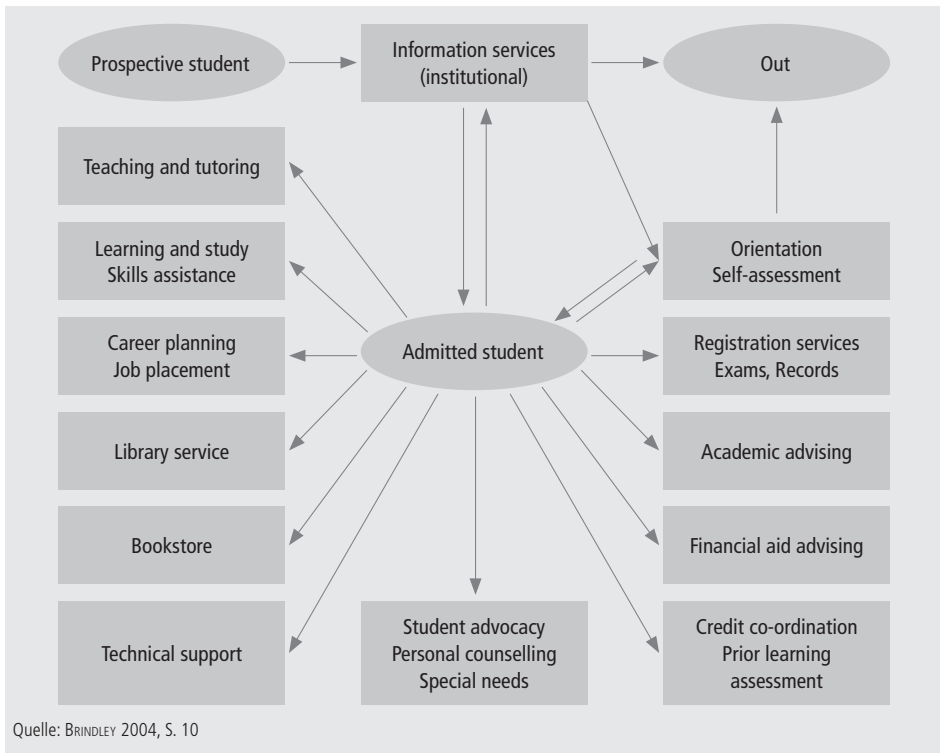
Prospective student

Information services (institutional)

Out

Teaching and tutoring

Learning and study Skills assistance

Orientation Self-assessment

Career planning Job placement

Admitted student

Registration services Exams, Records

Library service

Academic advising

Bookstore

Financial aid advising

Technical support

Student advocacy Personal counselling Special needs

Credit co-ordination Prior learning assessment

Quelle: BRINDLEY 2004, S. 10